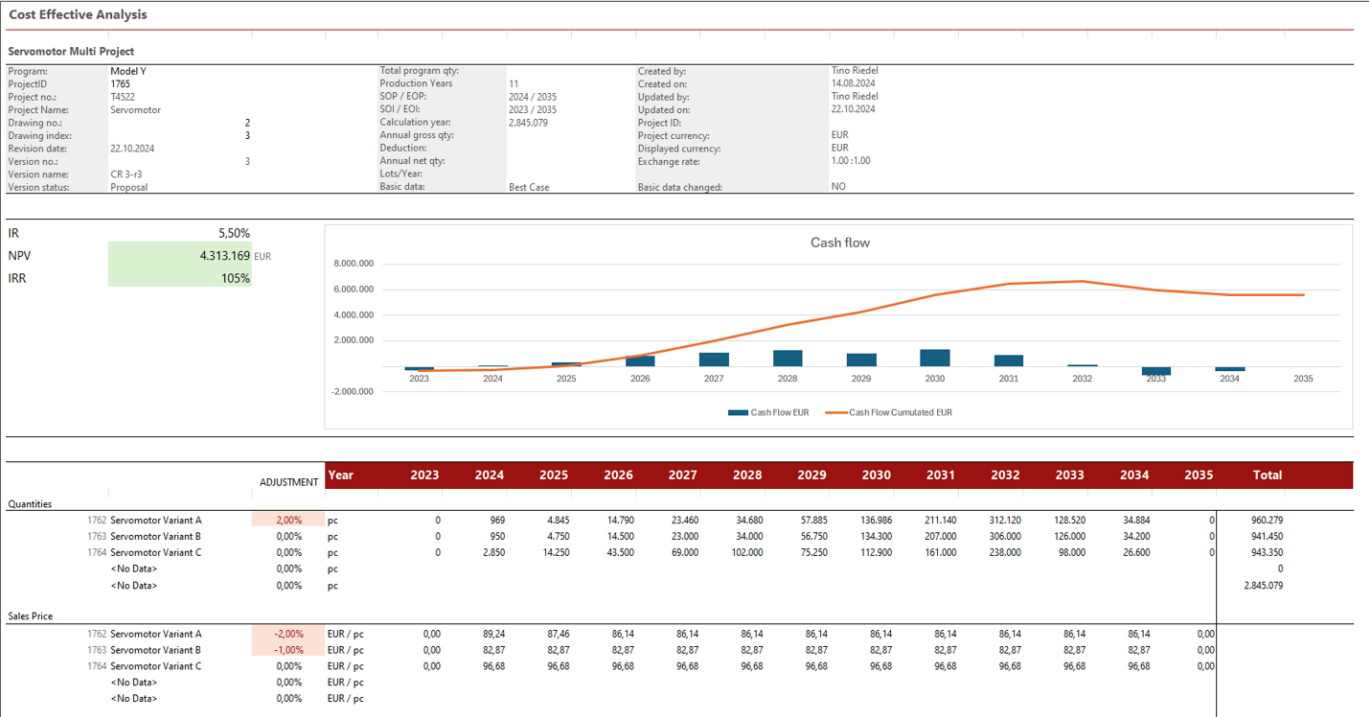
Cost Effective Analysis

Servomotor Multi Project

| Program: | Model Y | Total program qty: | | Created by: | Tino Riedel |
|---|---|---|---|---|---|
| ProjectID | 1765 | Production Years | 11 | Created on: | 14.08.2024 |
| Project no.: | T4522 | SOP / EOP: | 2024 / 2035 | Updated by: | Tino Riedel |
| Project Name: | Servomotor | SOI / EOI: | 2023 / 2035 | Updated on: | 22.10.2024 |
| Drawing no.: | 2 | Calculation year: | 2.845.079 | Project ID: | |
| Drawing index: | 3 | Annual gross qty: | | Project currency: | EUR |
| Revision date: | 22.10.2024 | Deduction: | | Displayed currency: | EUR |
| Version no.: | 3 | Annual net qty: | | Exchange rate: | 1.00 :1.00 |
| Version name: | CR 3-r3 | Lots/Year: | | | |
| Version status: | Proposal | Basic data: | Best Case | Basic data changed: | NO |

IR 5,50%
NPV 4.313.169 EUR
IRR 105%

Cash flow
8.000.000
6.000.000
4.000.000
2.000.000
-2.000.000
2023 2024 2025 2026 2027 2028 2029 2030 2031 2032 2033 2034 2035
Cash Flow EUR Cash Flow Cumulated EUR

| | | ADJUSTMENT | Year | 2023 | 2024 | 2025 | 2026 | 2027 | 2028 | 2029 | 2030 | 2031 | 2032 | 2033 | 2034 | 2035 | Total |
|---|---|---|---|---|---|---|---|---|---|---|---|---|---|---|---|---|---|
| Quantities | | | | | | | | | | | | | | | | | |
| 1762 | Servomotor Variant A | 2,00% | pc | 0 | 969 | 4.845 | 14.790 | 23.460 | 34.680 | 57.885 | 136.986 | 211.140 | 312.120 | 128.520 | 34.884 | 0 | 960.279 |
| 1763 | Servomotor Variant B | 0,00% | pc | 0 | 950 | 4.750 | 14.500 | 23.000 | 34.000 | 56.750 | 134.300 | 207.000 | 306.000 | 126.000 | 34.200 | 0 | 941.450 |
| 1764 | Servomotor Variant C | 0,00% | pc | 0 | 2.850 | 14.250 | 43.500 | 69.000 | 102.000 | 75.250 | 112.900 | 161.000 | 238.000 | 98.000 | 26.600 | 0 | 943.350 |
| | <No Data> | 0,00% | pc | | | | | | | | | | | | | | 0 |
| | <No Data> | 0,00% | pc | | | | | | | | | | | | | | 2.845.079 |
| Sales Price | | | | | | | | | | | | | | | | | |
| 1762 | Servomotor Variant A | -2,00% | EUR / pc | 0,00 | 89,24 | 87,46 | 86,14 | 86,14 | 86,14 | 86,14 | 86,14 | 86,14 | 86,14 | 86,14 | 86,14 | 0,00 | |
| 1763 | Servomotor Variant B | -1,00% | EUR / pc | 0,00 | 82,87 | 82,87 | 82,87 | 82,87 | 82,87 | 82,87 | 82,87 | 82,87 | 82,87 | 82,87 | 82,87 | 0,00 | |
| 1764 | Servomotor Variant C | 0,00% | EUR / pc | 0,00 | 96,68 | 96,68 | 96,68 | 96,68 | 96,68 | 96,68 | 96,68 | 96,68 | 96,68 | 96,68 | 96,68 | 0,00 | |
| | <No Data> | 0,00% | EUR / pc | | | | | | | | | | | | | | |
| | <No Data> | 0,00% | EUR / pc | | | | | | | | | | | | | | |